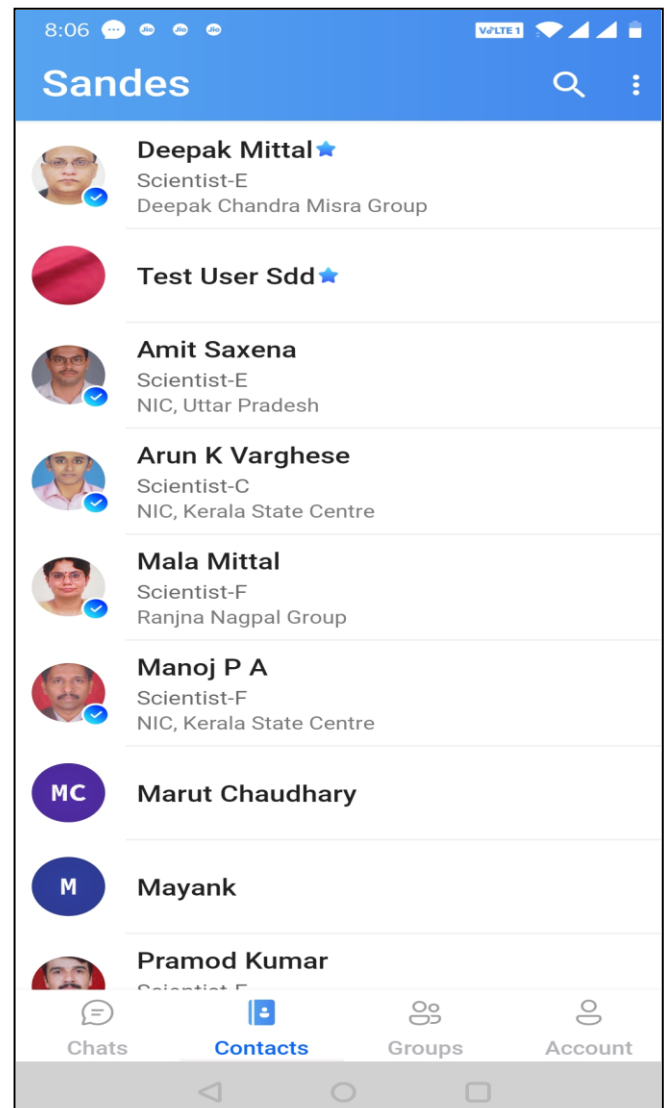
8:06 Jio Jio Jio VoLTE 1

Sandes

Deepak Mittal
Scientist-E
Deepak Chandra Misra Group

Test User Sdd

Amit Saxena
Scientist-E
NIC, Uttar Pradesh

Arun K Varghese
Scientist-C
NIC, Kerala State Centre

Mala Mittal
Scientist-F
Ranjna Nagpal Group

Manoj P A
Scientist-F
NIC, Kerala State Centre

MC
Marut Chaudhary

M
Mayank

Pramod Kumar
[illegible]

Chats
Contacts
Groups
Account